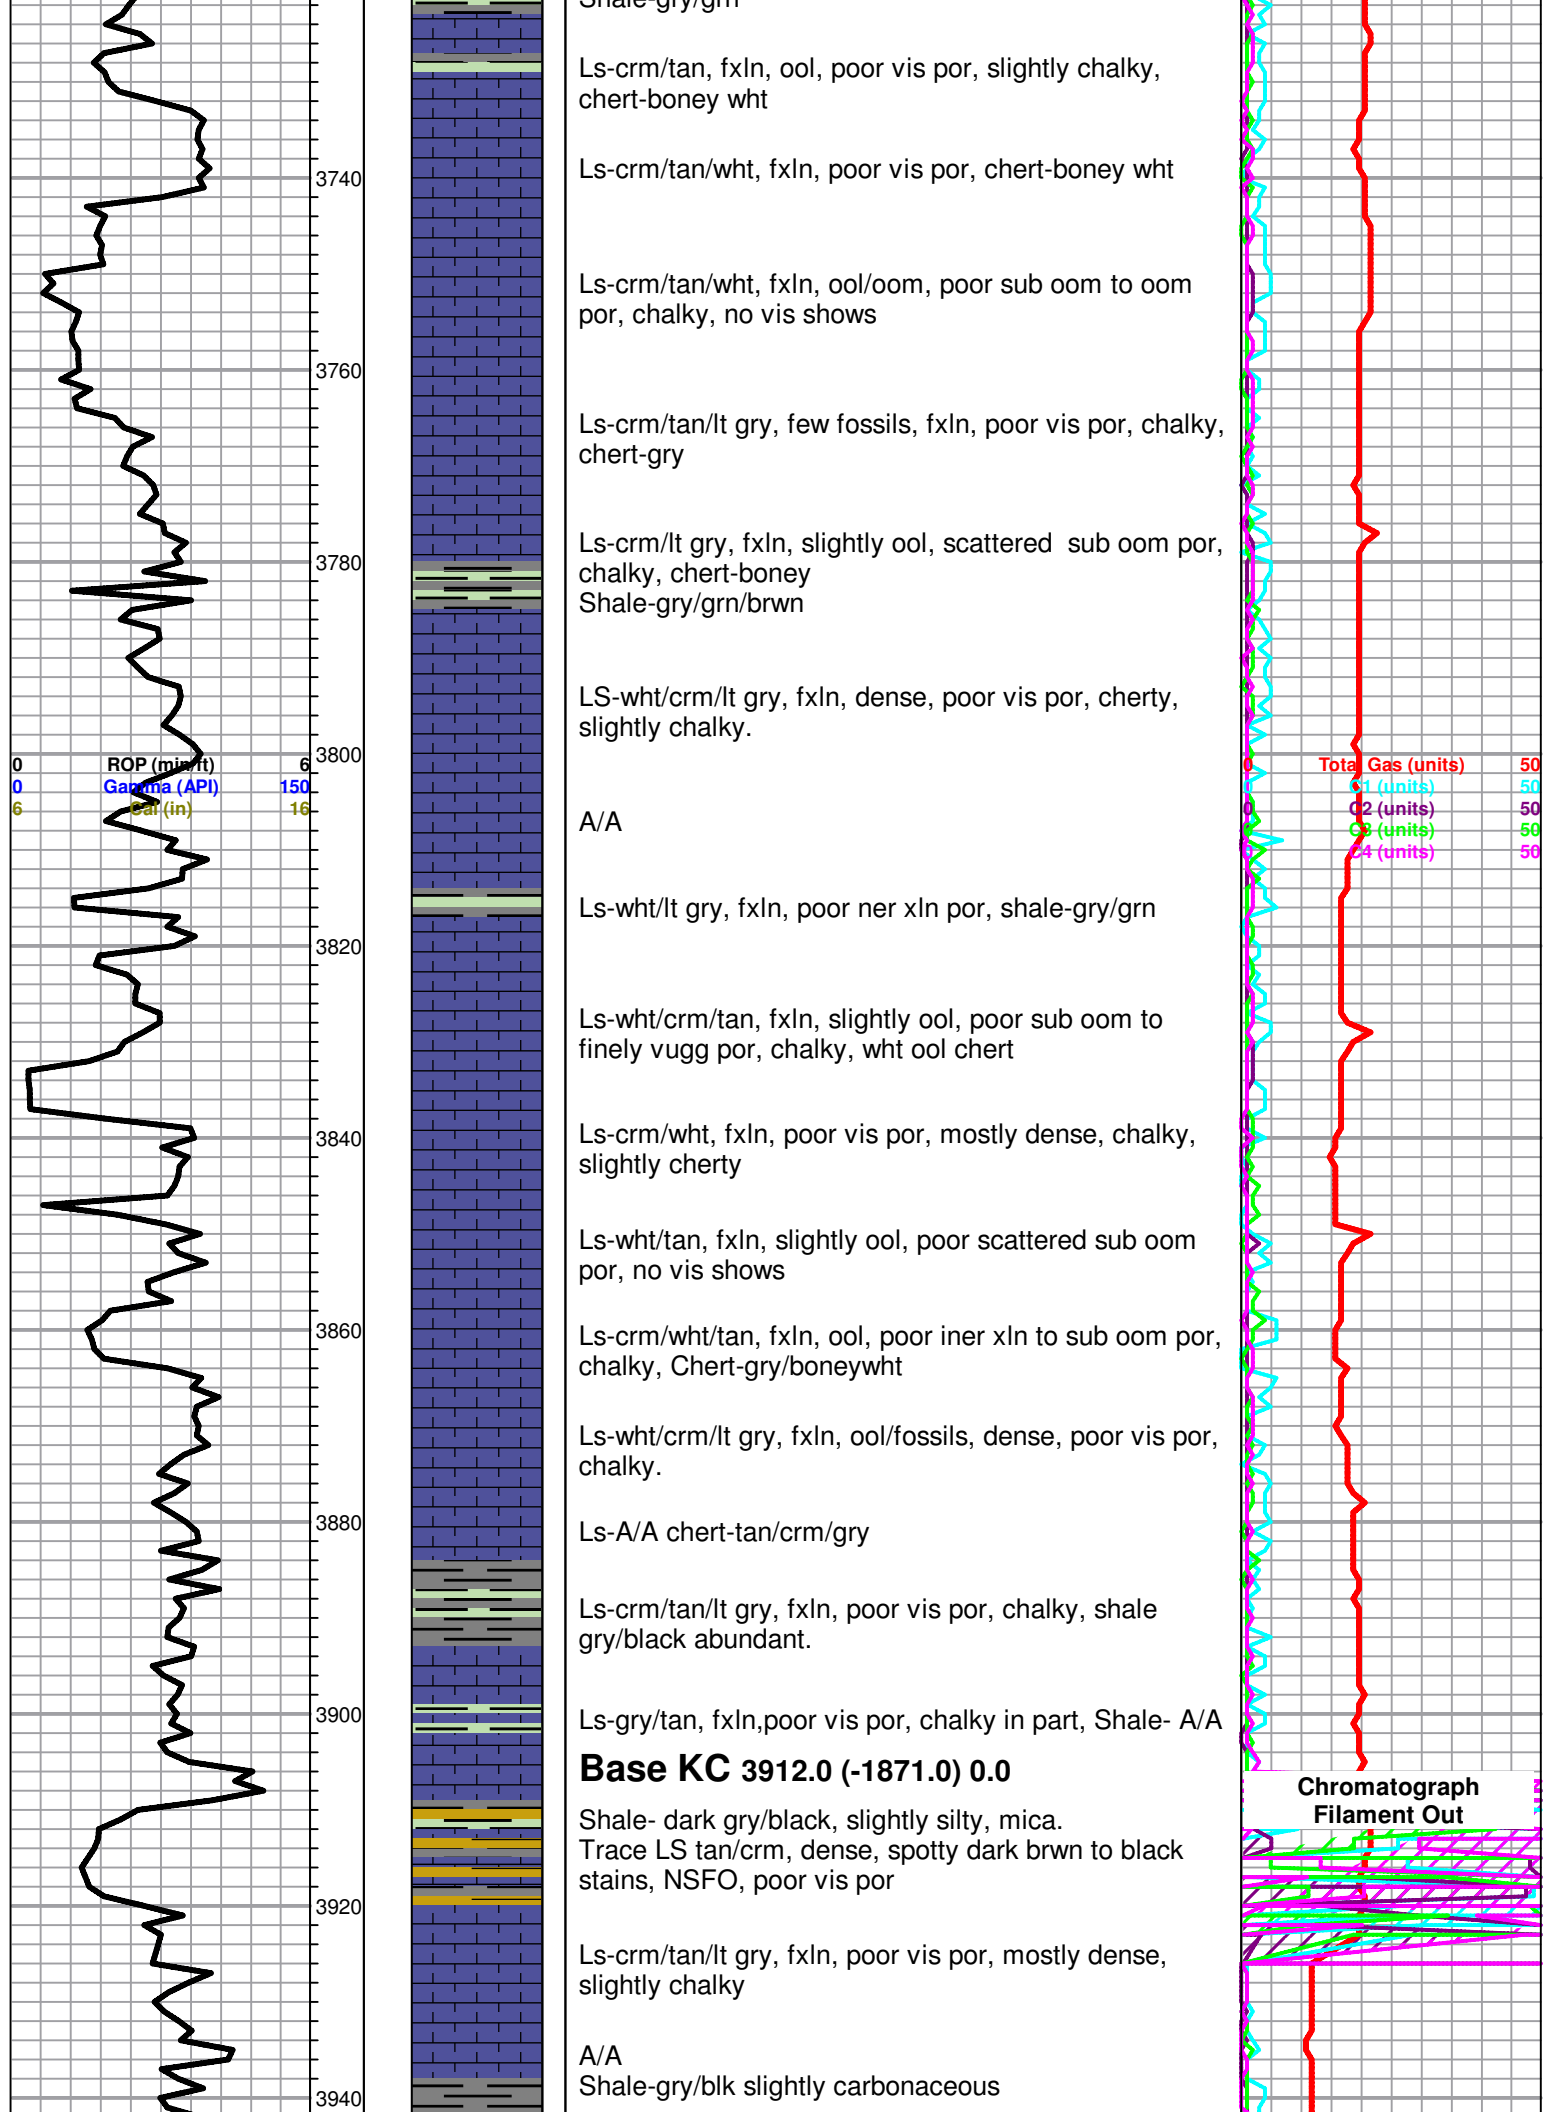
Shale-gry/grn

Ls-crm/tan, fxln, ool, poor vis por, slightly chalky, chert-boney wht

Ls-crm/tan/wht, fxln, poor vis por, chert-boney wht

Ls-crm/tan/wht, fxln, ool/oom, poor sub oom to oom por, chalky, no vis shows

Ls-crm/tan/lt gry, few fossils, fxln, poor vis por, chalky, chert-gry

Ls-crm/lt gry, fxln, slightly ool, scattered sub oom por, chalky, chert-boney
Shale-gry/grn/brwn

LS-wht/crm/lt gry, fxln, dense, poor vis por, cherty, slightly chalky.

A/A

Ls-wht/lt gry, fxln, poor ner xln por, shale-gry/grn

Ls-wht/crm/tan, fxln, slightly ool, poor sub oom to finely vugg por, chalky, wht ool chert

Ls-crm/wht, fxln, poor vis por, mostly dense, chalky, slightly cherty

Ls-wht/tan, fxln, slightly ool, poor scattered sub oom por, no vis shows

Ls-crm/wht/tan, fxln, ool, poor iner xln to sub oom por, chalky, Chert-gry/boneywht

Ls-wht/crm/lt gry, fxln, ool/fossils, dense, poor vis por, chalky.

Ls-A/A chert-tan/crm/gry

Ls-crm/tan/lt gry, fxln, poor vis por, chalky, shale gry/black abundant.

Ls-gry/tan, fxln,poor vis por, chalky in part, Shale- A/A

Base KC 3912.0 (-1871.0) 0.0

Shale- dark gry/black, slightly silty, mica.
Trace LS tan/crm, dense, spotty dark brwn to black stains, NSFO, poor vis por

Ls-crm/tan/lt gry, fxln, poor vis por, mostly dense, slightly chalky

A/A
Shale-gry/blk slightly carbonaceous

3740
3760
3780
3800
3820
3840
3860
3880
3900
3920
3940

0 ROP (min/ft) 6
0 Gamma (API) 150
6 Cal (in) 16

0 Total Gas (units) 50
0 C1 (units) 50
0 C2 (units) 50
0 C3 (units) 50
0 C4 (units) 50

Chromatograph Filament Out